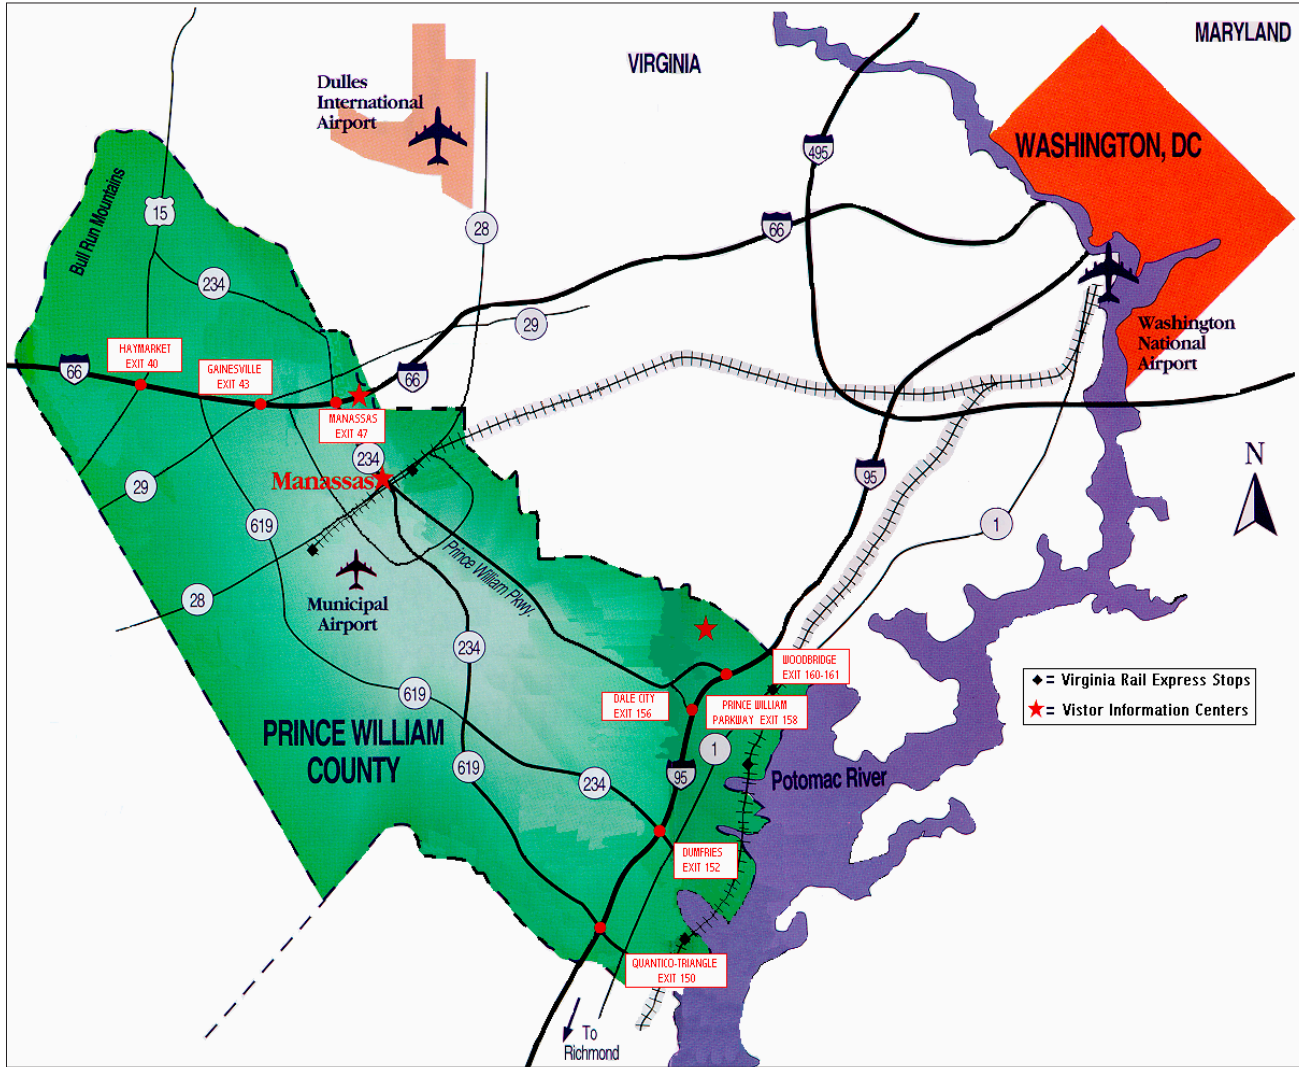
MARYLAND

VIRGINIA

Dulles International Airport

WASHINGTON, DC

495

Bull Run Mountains

15

28

66

234

29

Washington National Airport

HAYMARKET EXIT 40

GAINESVILLE EXIT 43

66

66

MANASSAS EXIT 47

234

Manassas

29

95

N

619

1

Prince William Pkwy.

28

Municipal Airport

234

WOODBRIDGE EXIT 160-161

DALE CITY EXIT 156

PRINCE WILLIAM PARKWAY EXIT 158

619

◆= Virginia Rail Express Stops

★= Vistor Information Centers

PRINCE WILLIAM COUNTY

1

619

234

95

Potomac River

DUMFRIES EXIT 152

QUANTICO-TRIANGLE EXIT 150

To Richmond